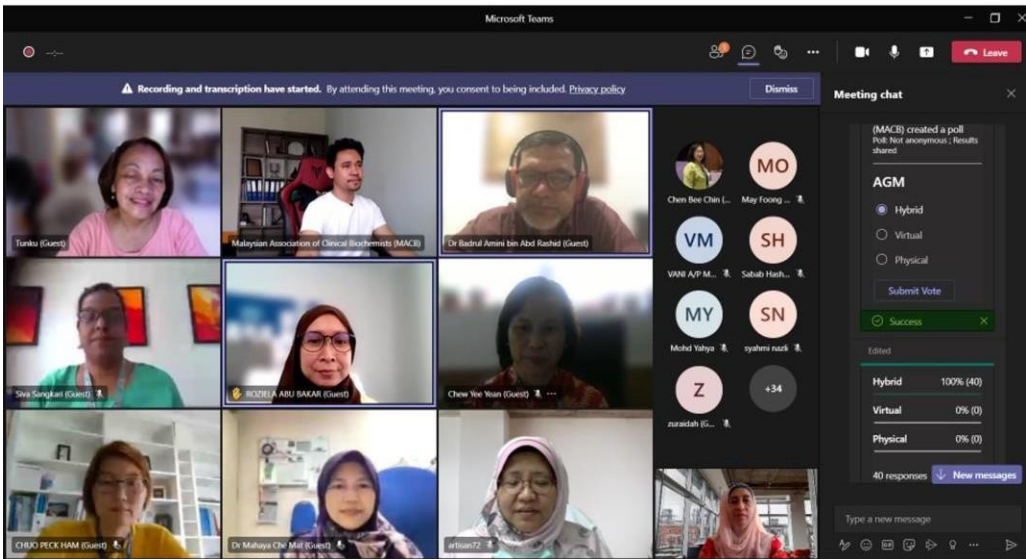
Microsoft Teams

-:--

Leave

Recording and transcription have started. By attending this meeting, you consent to being included. Privacy policy

Dismiss

Meeting chat

Tunku (Guest)

Malaysian Association of Clinical Biochemists (MACB)

Dr Badrul Amini bin Abd Rashid (Guest)

Siva Sangkari (Guest)

ROZIELA ABU BAKAR (Guest)

Chew Yee Yean (Guest)

CHUO PECK HAM (Guest)

Dr Mahaya Che Mat (Guest)

artisan72

Chen Bee Chin (...

MO
May Foong ...

VM
VANI A/P M...

SH
Sabah Hash...

MY
Mohd Yahya

SN
syahmi nazli

Z
zuraidah (G...

+34

(MACB) created a poll
Poll: Not anonymous ; Results shared

AGM

Hybrid

Virtual

Physical

Submit Vote

Success

Edited

| Hybrid | 100% (40) |
|---|---|
| Virtual | 0% (0) |
| Physical | 0% (0) |

40 responses

New messages

Type a new message